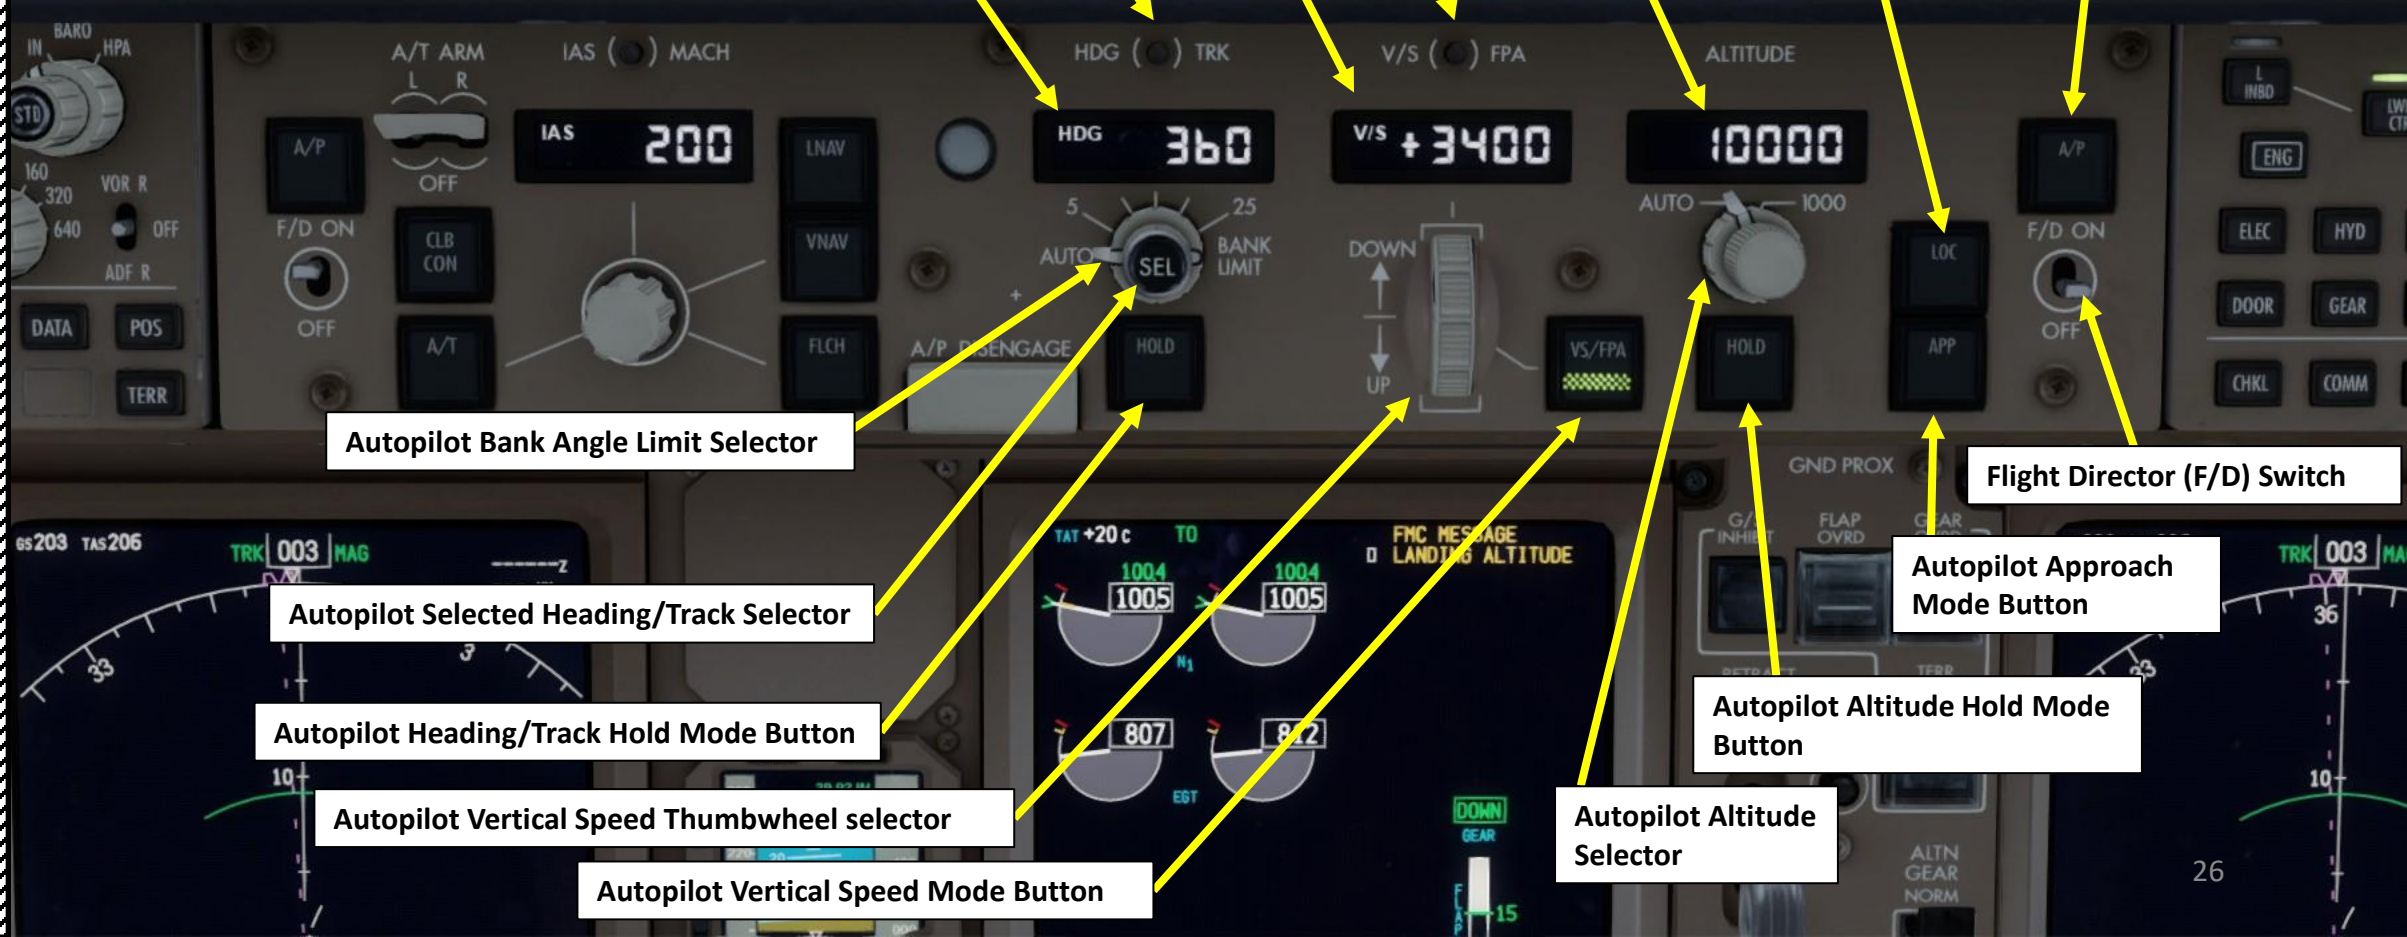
BARO
IN HPA
STD
160
320
640
VOR R
OFF
ADF R
DATA
POS
TERR
A/P
F/D ON
OFF
A/T ARM
L R
OFF
CLB CON
A/T
IAS ( ) MACH
IAS 200
LNAV
VNAV
FLCH
HDG ( ) TRK
HDG 360
5 25
AUTO
SEL
BANK LIMIT
A/P DISENGAGE
HOLD
V/S ( ) FPA
V/S +3400
DOWN
UP
VS/FPA
ALTITUDE
10000
AUTO 1000
HOLD
LOC
APP
A/P
F/D ON
OFF
L INBD
ENG
ELEC
HYD
DOOR
GEAR
CHKL
COMM
Autopilot Bank Angle Limit Selector
Autopilot Selected Heading/Track Selector
Autopilot Heading/Track Hold Mode Button
Autopilot Vertical Speed Thumbwheel selector
Autopilot Vertical Speed Mode Button
Autopilot Altitude Selector
Autopilot Altitude Hold Mode Button
Autopilot Approach Mode Button
Flight Director (F/D) Switch
GND PROX
G/S INHIBIT
FLAP OVRD
GEAR
TERR
ALTN GEAR NORM
GS203 TAS206
TRK 003 MAG
33
3
10
TAT +20c TO
FMC MESSAGE
LANDING ALTITUDE
1004
1005
1004
1005
N1
807
812
EGT
DOWN
GEAR
FLAPS 15
TRK 003 MA
36
33
10
26